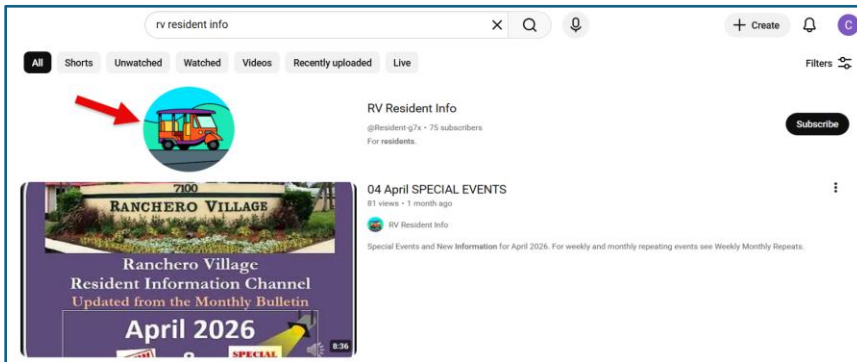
rv resident info

Create

C

All Shorts Unwatched Watched Videos Recently uploaded Live

Filters

RV Resident Info

@Resident-g7x • 75 subscribers

For residents.

Subscribe

7100

RANCHERO VILLAGE

Ranchero Village
Resident Information Channel
Updated from the Monthly Bulletin

April 2026

SPECIAL

8:36

04 April SPECIAL EVENTS

81 views • 1 month ago

RV Resident Info

Special Events and New Information for April 2026. For weekly and monthly repeating events see Weekly Monthly Repeats.